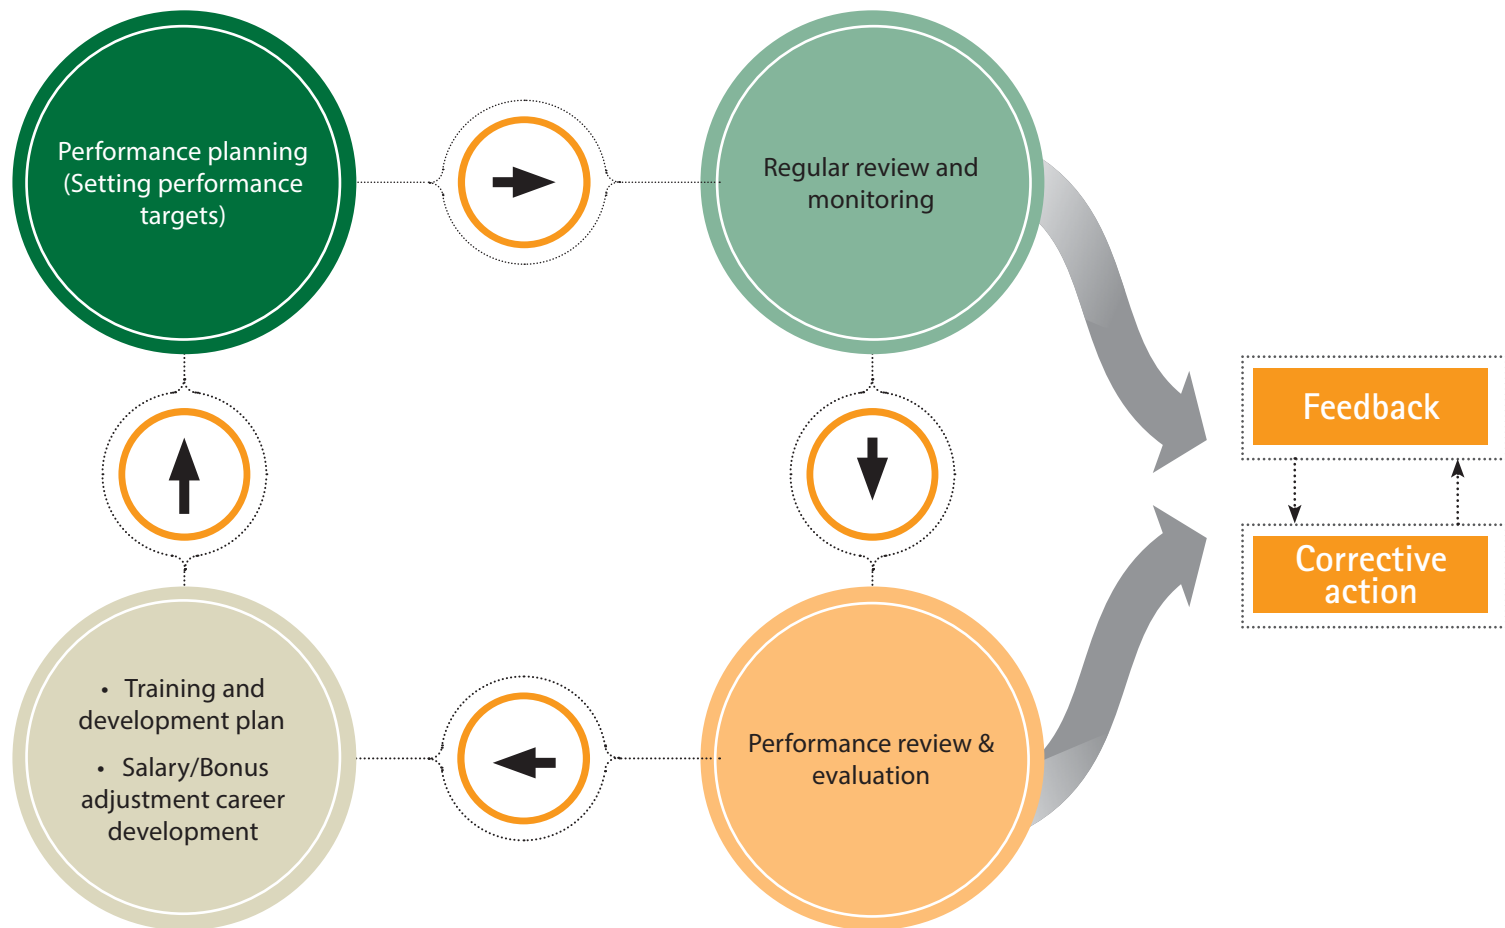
Performance planning (Setting performance targets)

Regular review and monitoring

Feedback

Corrective action

• Training and development plan
• Salary/Bonus adjustment career development

Performance review & evaluation